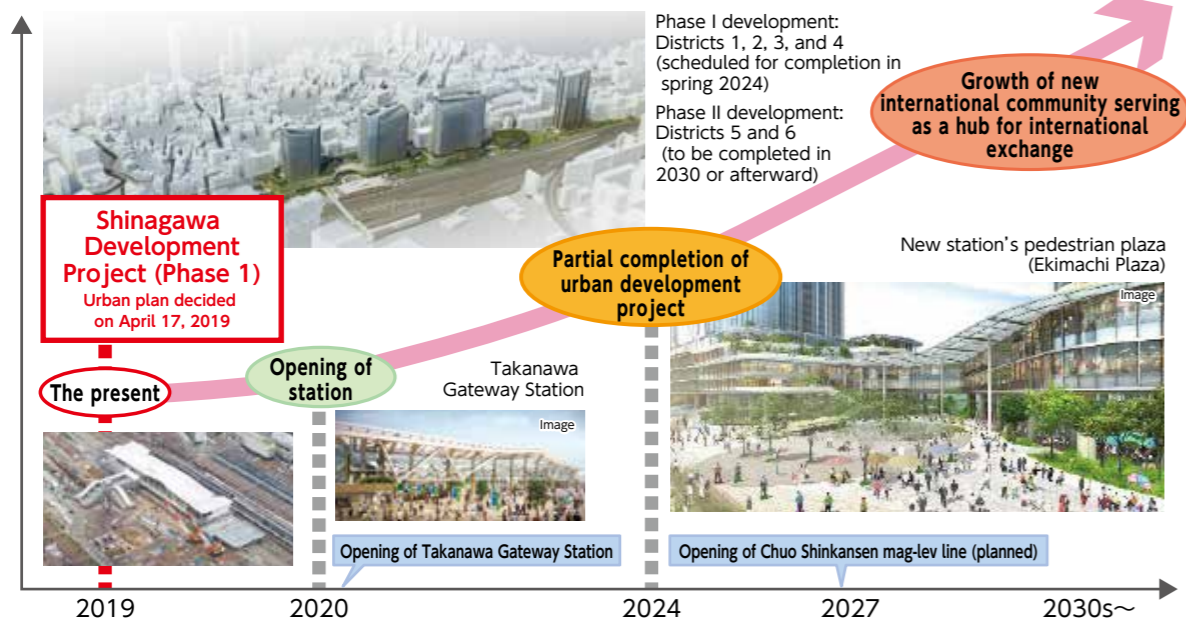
Phase I development: Districts 1, 2, 3, and 4 (scheduled for completion in spring 2024)

Phase II development: Districts 5 and 6 (to be completed in 2030 or afterward)

Growth of new international community serving as a hub for international exchange

Shinagawa Development Project (Phase 1)

Urban plan decided on April 17, 2019

Partial completion of urban development project

New station's pedestrian plaza (Ekimachi Plaza)

Image

The present

Opening of station

Takanawa Gateway Station

Image

Opening of Takanawa Gateway Station

Opening of Chuo Shinkansen mag-lev line (planned)

2019

2020

2024

2027

2030s～